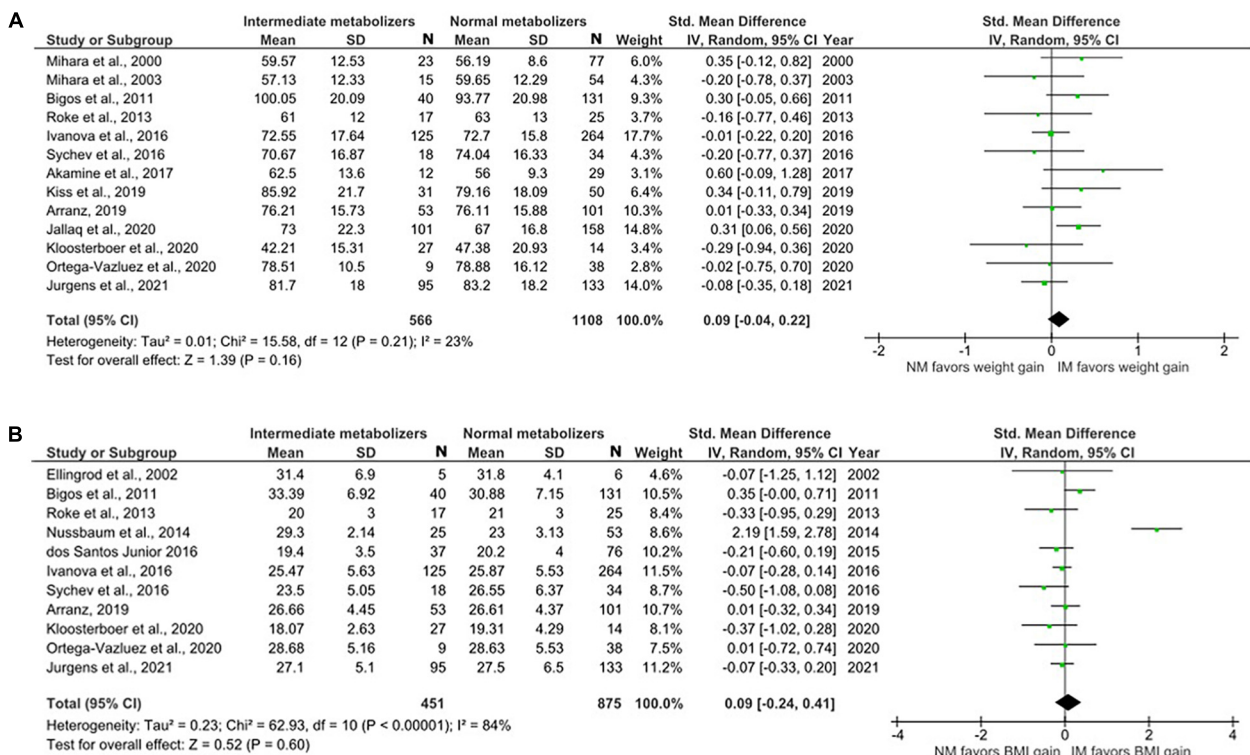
A

| Study or Subgroup | Intermediate metabolizers Mean | SD | N | Normal metabolizers Mean | SD | N | Weight | Std. Mean Difference IV, Random, 95% CI | Year |
|---|---|---|---|---|---|---|---|---|---|
| Mihara et al., 2000 | 59.57 | 12.53 | 23 | 56.19 | 8.6 | 77 | 6.0% | 0.35 [-0.12, 0.82] | 2000 |
| Mihara et al., 2003 | 57.13 | 12.33 | 15 | 59.65 | 12.29 | 54 | 4.3% | -0.20 [-0.78, 0.37] | 2003 |
| Bigos et al., 2011 | 100.05 | 20.09 | 40 | 93.77 | 20.98 | 131 | 9.3% | 0.30 [-0.05, 0.66] | 2011 |
| Roke et al., 2013 | 61 | 12 | 17 | 63 | 13 | 25 | 3.7% | -0.16 [-0.77, 0.46] | 2013 |
| Ivanova et al., 2016 | 72.55 | 17.64 | 125 | 72.7 | 15.8 | 264 | 17.7% | -0.01 [-0.22, 0.20] | 2016 |
| Sychev et al., 2016 | 70.67 | 16.87 | 18 | 74.04 | 16.33 | 34 | 4.3% | -0.20 [-0.77, 0.37] | 2016 |
| Akamine et al., 2017 | 62.5 | 13.6 | 12 | 56 | 9.3 | 29 | 3.1% | 0.60 [-0.09, 1.28] | 2017 |
| Kiss et al., 2019 | 85.92 | 21.7 | 31 | 79.16 | 18.09 | 50 | 6.4% | 0.34 [-0.11, 0.79] | 2019 |
| Arranz, 2019 | 76.21 | 15.73 | 53 | 76.11 | 15.88 | 101 | 10.3% | 0.01 [-0.33, 0.34] | 2019 |
| Jallaq et al., 2020 | 73 | 22.3 | 101 | 67 | 16.8 | 158 | 14.8% | 0.31 [0.06, 0.56] | 2020 |
| Kloosterboer et al., 2020 | 42.21 | 15.31 | 27 | 47.38 | 20.93 | 14 | 3.4% | -0.29 [-0.94, 0.36] | 2020 |
| Ortega-Vazluez et al., 2020 | 78.51 | 10.5 | 9 | 78.88 | 16.12 | 38 | 2.8% | -0.02 [-0.75, 0.70] | 2020 |
| Jurgens et al., 2021 | 81.7 | 18 | 95 | 83.2 | 18.2 | 133 | 14.0% | -0.08 [-0.35, 0.18] | 2021 |
| Total (95% CI) | | | 566 | | | 1108 | 100.0% | 0.09 [-0.04, 0.22] | |

Heterogeneity: Tau² = 0.01; Chi² = 15.58, df = 12 (P = 0.21); I² = 23%
Test for overall effect: Z = 1.39 (P = 0.16)

Std. Mean Difference IV, Random, 95% CI
-2 -1 0 1 2
NM favors weight gain IM favors weight gain

B

| Study or Subgroup | Intermediate metabolizers Mean | SD | N | Normal metabolizers Mean | SD | N | Weight | Std. Mean Difference IV, Random, 95% CI | Year |
|---|---|---|---|---|---|---|---|---|---|
| Ellingrod et al., 2002 | 31.4 | 6.9 | 5 | 31.8 | 4.1 | 6 | 4.6% | -0.07 [-1.25, 1.12] | 2002 |
| Bigos et al., 2011 | 33.39 | 6.92 | 40 | 30.88 | 7.15 | 131 | 10.5% | 0.35 [-0.00, 0.71] | 2011 |
| Roke et al., 2013 | 20 | 3 | 17 | 21 | 3 | 25 | 8.4% | -0.33 [-0.95, 0.29] | 2013 |
| Nussbaum et al., 2014 | 29.3 | 2.14 | 25 | 23 | 3.13 | 53 | 8.6% | 2.19 [1.59, 2.78] | 2014 |
| dos Santos Junior 2016 | 19.4 | 3.5 | 37 | 20.2 | 4 | 76 | 10.2% | -0.21 [-0.60, 0.19] | 2015 |
| Ivanova et al., 2016 | 25.47 | 5.63 | 125 | 25.87 | 5.53 | 264 | 11.5% | -0.07 [-0.28, 0.14] | 2016 |
| Sychev et al., 2016 | 23.5 | 5.05 | 18 | 26.55 | 6.37 | 34 | 8.7% | -0.50 [-1.08, 0.08] | 2016 |
| Arranz, 2019 | 26.66 | 4.45 | 53 | 26.61 | 4.37 | 101 | 10.7% | 0.01 [-0.32, 0.34] | 2019 |
| Kloosterboer et al., 2020 | 18.07 | 2.63 | 27 | 19.31 | 4.29 | 14 | 8.1% | -0.37 [-1.02, 0.28] | 2020 |
| Ortega-Vazluez et al., 2020 | 28.68 | 5.16 | 9 | 28.63 | 5.53 | 38 | 7.5% | 0.01 [-0.72, 0.74] | 2020 |
| Jurgens et al., 2021 | 27.1 | 5.1 | 95 | 27.5 | 6.5 | 133 | 11.2% | -0.07 [-0.33, 0.20] | 2021 |
| Total (95% CI) | | | 451 | | | 875 | 100.0% | 0.09 [-0.24, 0.41] | |

Heterogeneity: Tau² = 0.23; Chi² = 62.93, df = 10 (P < 0.00001); I² = 84%
Test for overall effect: Z = 0.52 (P = 0.60)

Std. Mean Difference IV, Random, 95% CI
-4 -2 0 2 4
NM favors BMI gain IM favors BMI gain